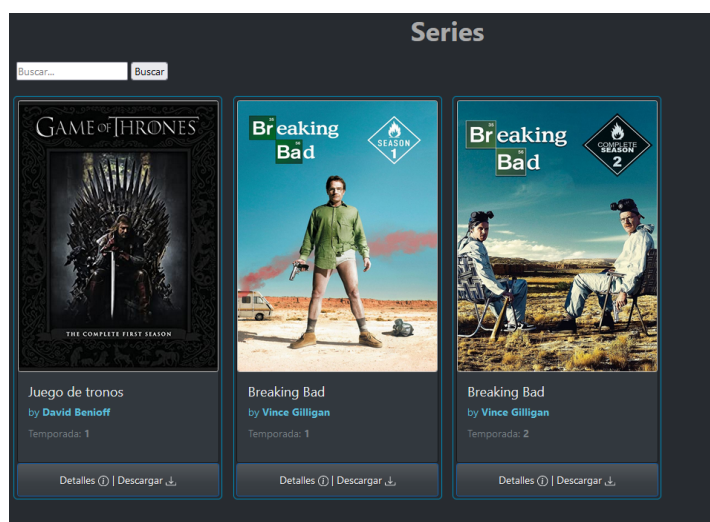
Series

Buscar...
Buscar

GAME OF THRONES
THE COMPLETE FIRST SEASON

Juego de tronos
by David Benioff
Temporada: 1
Detalles ⓘ | Descargar

Br Breaking Ba Bad
SEASON 1

Breaking Bad
by Vince Gilligan
Temporada: 1
Detalles ⓘ | Descargar

Br Breaking Ba Bad
COMPLETE SEASON 2

Breaking Bad
by Vince Gilligan
Temporada: 2
Detalles ⓘ | Descargar